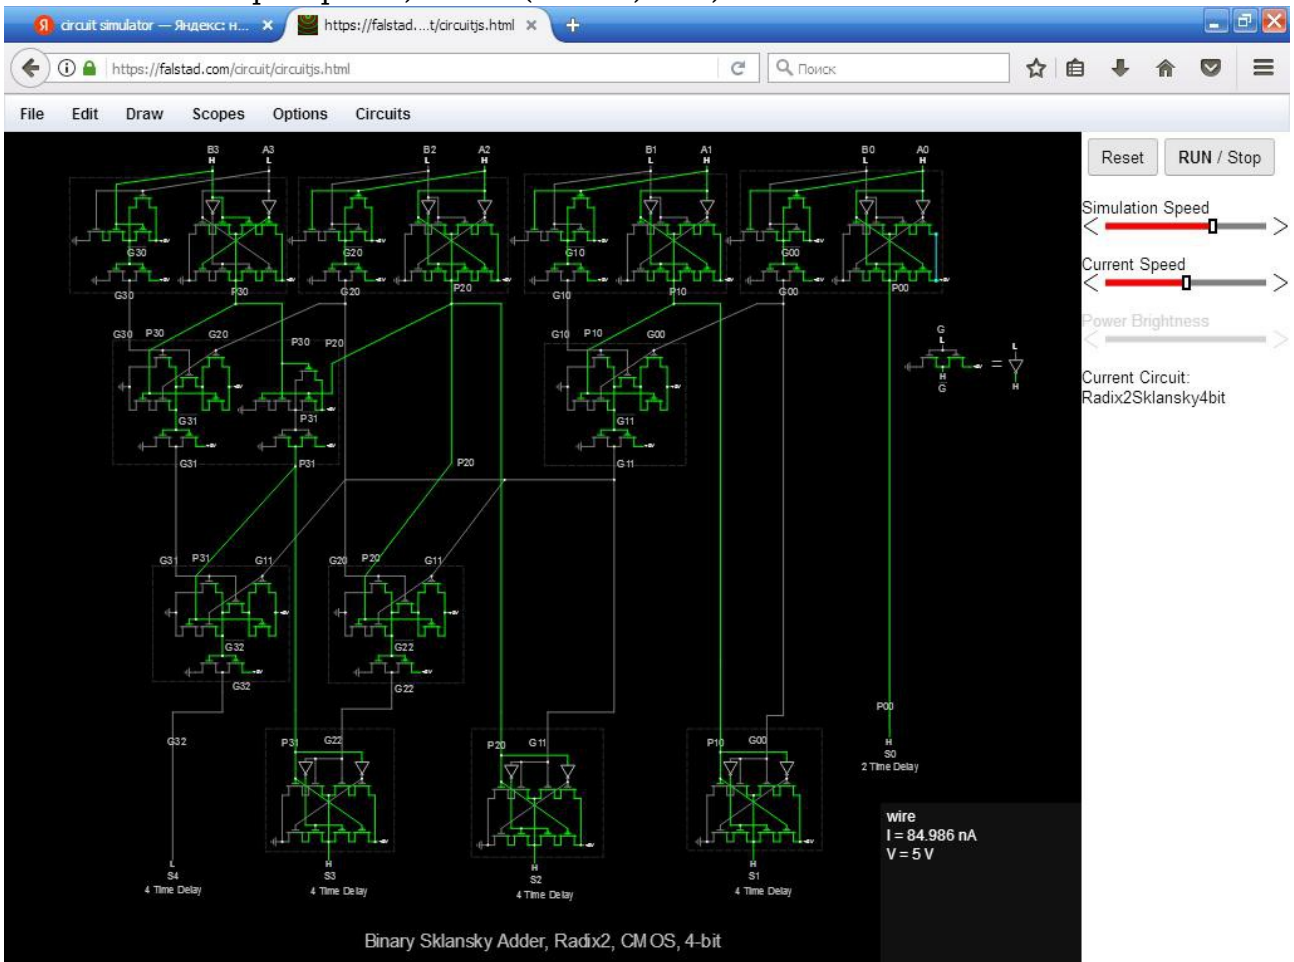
circuit simulator — Яндекс: н... ×
https://falstad....t/circuitjs.html ×
+

https://falstad.com/circuit/circuitjs.html
Поиск

File Edit Draw Scopes Options Circuits

Reset
RUN / Stop

Simulation Speed

Current Speed

Power Brightness

Current Circuit:
Radix2Sklansky4bit

B3 H A3 L B2 L A2 H B1 L A1 H B0 L A0 H

G30 P30 G20 P20 G10 P10 G00 P00

G30 P30 G20 P30 P20 G10 P10 G00

G31 P31 G11

G31 P31 P20 G11

G31 P31 G11 G20 P20 G11

G32 G22

G32 G22

G32 P31 G22 P20 G11 P10 G00 P00

H S0 2 Time Delay

L S4 4 Time Delay
H S3 4 Time Delay
H S2 4 Time Delay
H S1 4 Time Delay

G L H G L H

wire
I = 84.986 nA
V = 5 V

Binary Sklansky Adder, Radix2, CMOS, 4-bit